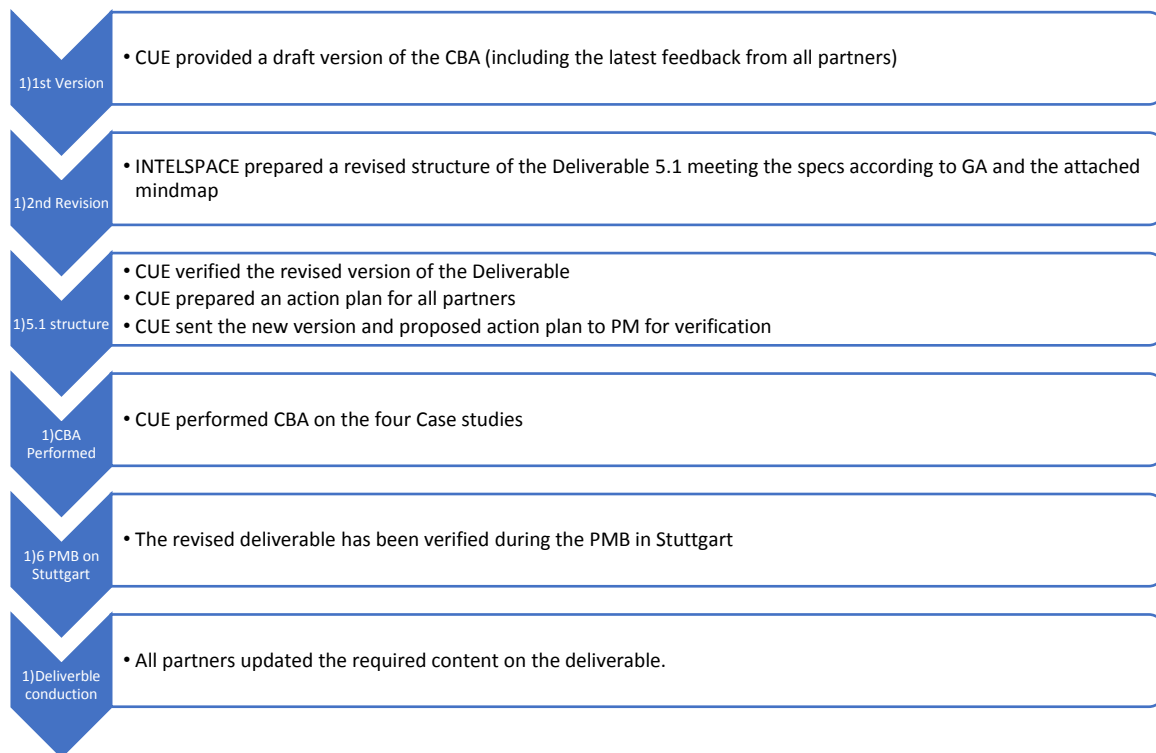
1)1st Version

• CUE provided a draft version of the CBA (including the latest feedback from all partners)

1)2nd Revision

• INTELSPACE prepared a revised structure of the Deliverable 5.1 meeting the specs according to GA and the attached mindmap

1)5.1 structure

• CUE verified the revised version of the Deliverable
• CUE prepared an action plan for all partners
• CUE sent the new version and proposed action plan to PM for verification

1)CBA Performed

• CUE performed CBA on the four Case studies

1)6 PMB on Stuttgart

• The revised deliverable has been verified during the PMB in Stuttgart

1)Deliverble conduction

• All partners updated the required content on the deliverable.